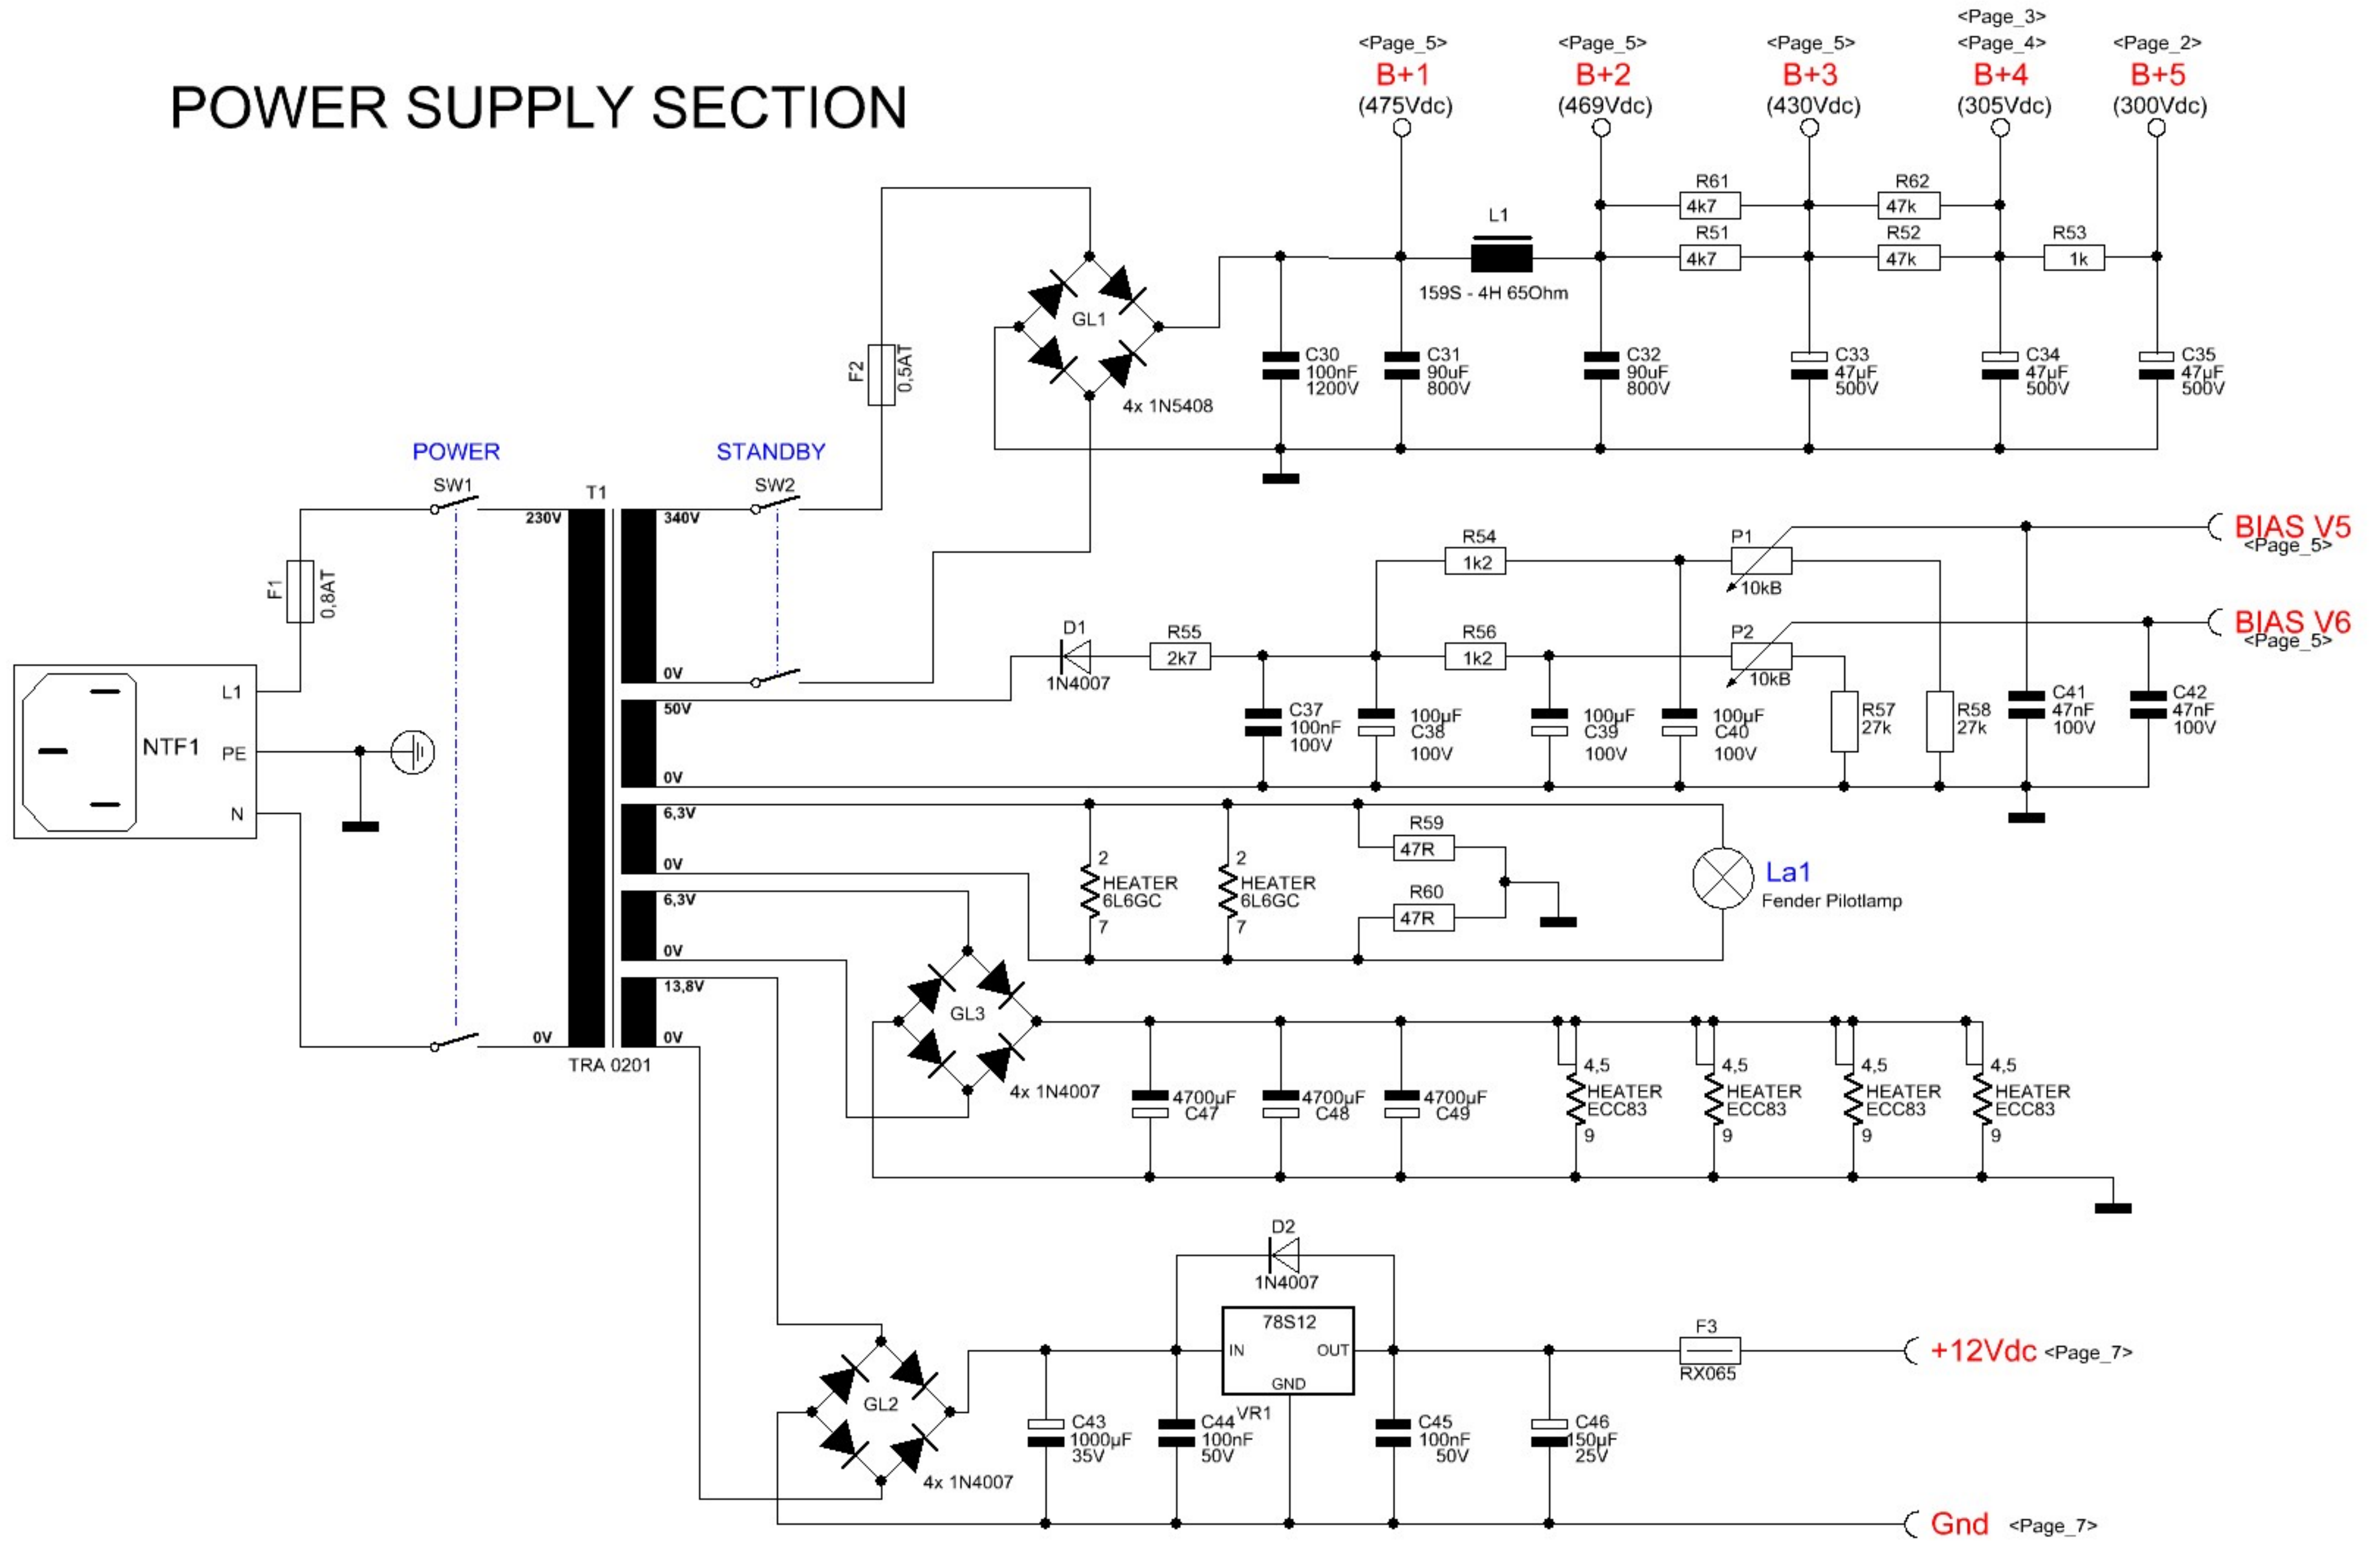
POWER SUPPLY SECTION

<Page_5>
B+1
(475Vdc)

<Page_5>
B+2
(469Vdc)

<Page_5>
B+3
(430Vdc)

<Page_3>
<Page_4>
B+4
(305Vdc)

<Page_2>
B+5
(300Vdc)

R61 4k7
R62 47k
L1
R51 4k7
R52 47k
R53 1k
159S - 4H 65Ohm
GL1
4x 1N5408
C30 100nF 1200V
C31 90uF 800V
C32 90uF 800V
C33 47µF 500V
C34 47µF 500V
C35 47µF 500V
F2 0,5AT

POWER
SW1
T1
STANDBY
SW2
230V
340V
0V
50V
0V
6,3V
0V
6,3V
0V
13,8V
0V
0V
TRA 0201

F1 0,8AT
NTF1
L1
PE
N

BIAS V5
<Page_5>
BIAS V6
<Page_5>

R54 1k2
P1 10kB
D1 1N4007
R55 2k7
R56 1k2
P2 10kB
C37 100nF 100V
100µF C38 100V
100µF C39 100V
100µF C40 100V
R57 27k
R58 27k
C41 47nF 100V
C42 47nF 100V

2 HEATER 6L6GC 7
2 HEATER 6L6GC 7
R59 47R
R60 47R
La1
Fender Pilotlamp

GL3
4x 1N4007
4700µF C47
4700µF C48
4700µF C49
4,5 HEATER ECC83 9
4,5 HEATER ECC83 9
4,5 HEATER ECC83 9
4,5 HEATER ECC83 9

D2
1N4007
78S12
IN
OUT
GND
VR1
F3
RX065
+12Vdc <Page_7>
GL2
4x 1N4007
C43 1000µF 35V
C44 100nF 50V
C45 100nF 50V
C46 150µF 25V
Gnd <Page_7>